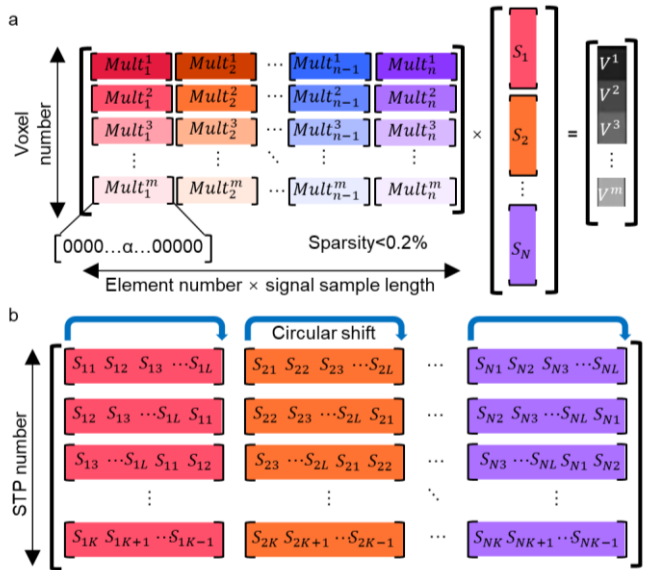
a

Voxel number

$Mult_1^1$ $Mult_2^1$ ⋯ $Mult_{n-1}^1$ $Mult_n^1$
$Mult_1^2$ $Mult_2^2$ ⋯ $Mult_{n-1}^2$ $Mult_n^2$
$Mult_1^3$ $Mult_2^3$ ⋯ $Mult_{n-1}^3$ $Mult_n^3$
⋮ ⋮ ⋱ ⋮ ⋮
$Mult_1^m$ $Mult_2^m$ ⋯ $Mult_{n-1}^m$ $Mult_n^m$

× $S_1$ $S_2$ ⋮ $S_N$ = $V^1$ $V^2$ $V^3$ ⋮ $V^m$

0000…α…00000

Sparsity<0.2%

Element number × signal sample length

b

Circular shift

STP number

$S_{11}$ $S_{12}$ $S_{13}$ ⋯$S_{1L}$ | $S_{21}$ $S_{22}$ $S_{23}$ ⋯$S_{2L}$ | ⋯ | $S_{N1}$ $S_{N2}$ $S_{N3}$ ⋯$S_{NL}$
$S_{12}$ $S_{13}$ ⋯$S_{1L}$ $S_{11}$ | $S_{22}$ $S_{23}$ ⋯$S_{2L}$ $S_{21}$ | ⋯ | $S_{N2}$ $S_{N3}$ ⋯$S_{NL}$ $S_{N1}$
$S_{13}$ ⋯$S_{1L}$ $S_{11}$ $S_{12}$ | $S_{23}$ ⋯$S_{2L}$ $S_{21}$ $S_{22}$ | ⋯ | $S_{N3}$ ⋯$S_{NL}$ $S_{N1}$ $S_{N2}$
⋮ | ⋮ | ⋱ | ⋮
$S_{1K}$ $S_{1K+1}$ ⋯$S_{1K-1}$ | $S_{2K}$ $S_{2K+1}$ ⋯$S_{2K-1}$ | ⋯ | $S_{NK}$ $S_{NK+1}$ ⋯$S_{NK-1}$